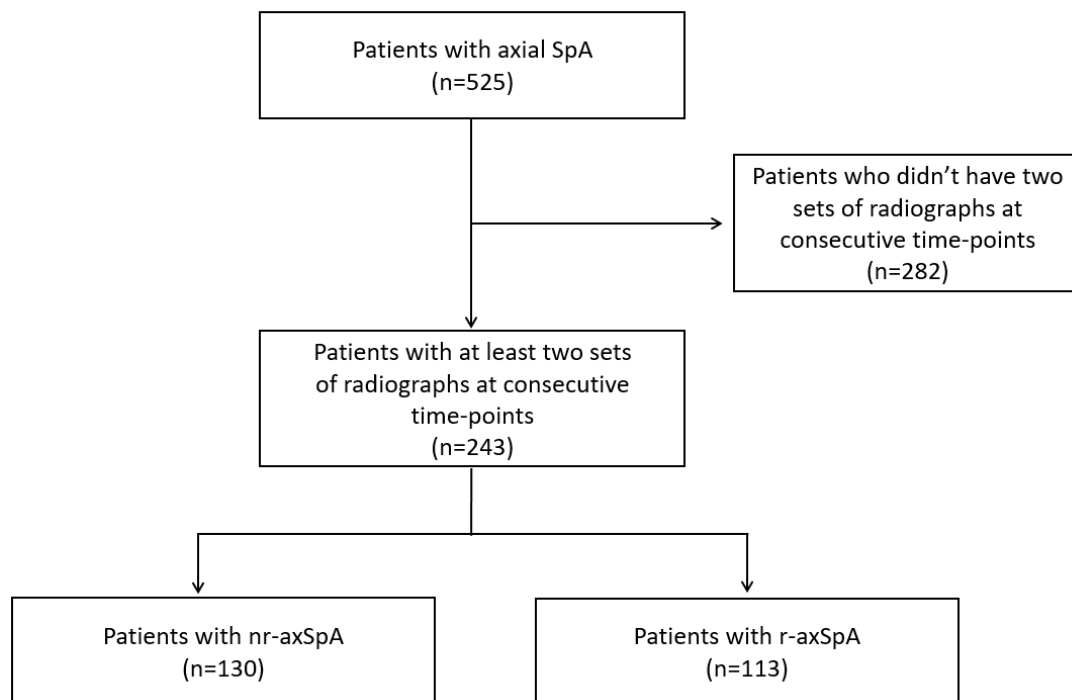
Patients with axial SpA
(n=525)

Patients who didn’t have two sets of radiographs at consecutive time-points
(n=282)

Patients with at least two sets of radiographs at consecutive time-points
(n=243)

Patients with nr-axSpA
(n=130)

Patients with r-axSpA
(n=113)